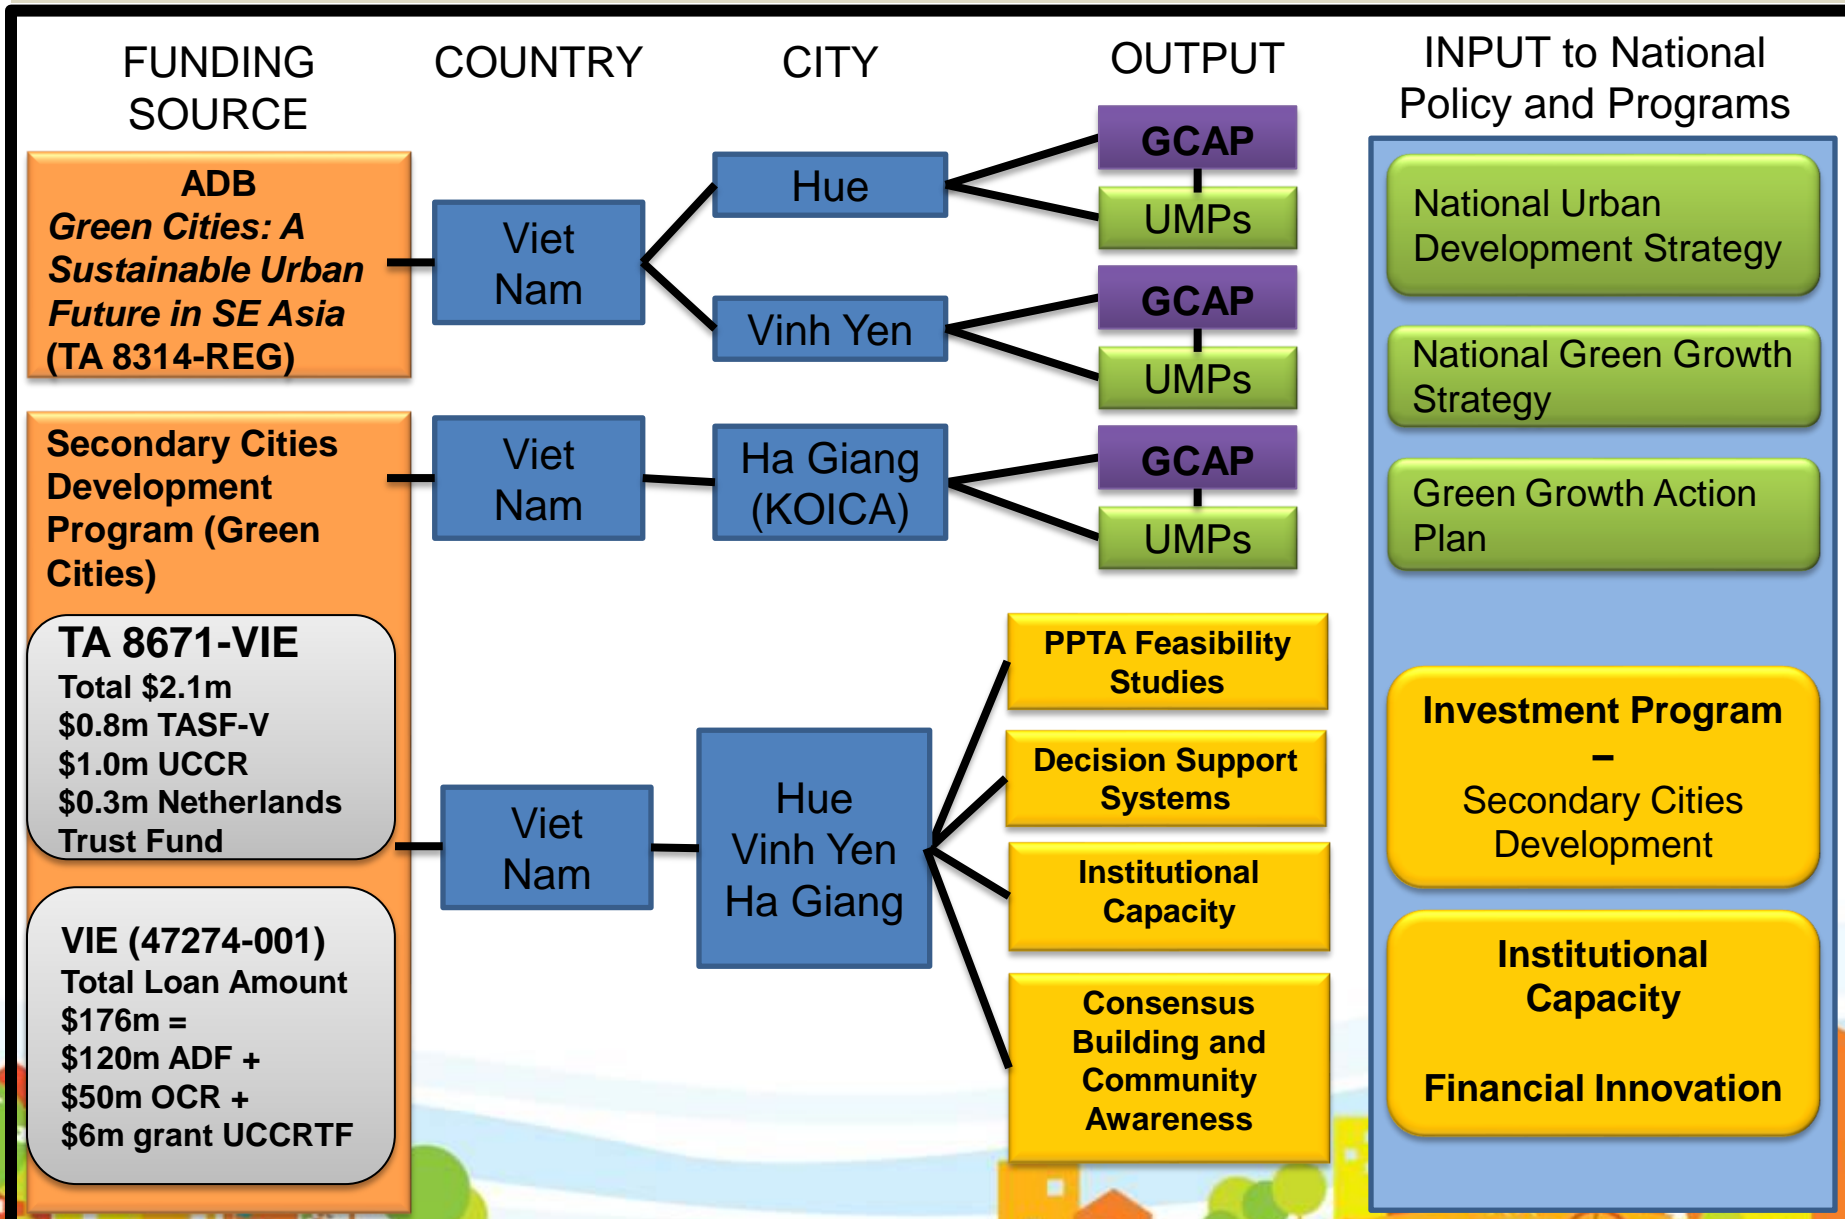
FUNDING SOURCE

COUNTRY

CITY

OUTPUT

INPUT to National Policy and Programs

ADB
*Green Cities: A Sustainable Urban Future in SE Asia*
(TA 8314-REG)

Viet Nam

Hue

GCAP

UMPs

Vinh Yen

GCAP

UMPs

Secondary Cities Development Program (Green Cities)

Viet Nam

Ha Giang (KOICA)

GCAP

UMPs

TA 8671-VIE
Total \$2.1m
\$0.8m TASF-V
\$1.0m UCCR
\$0.3m Netherlands Trust Fund

VIE (47274-001)
Total Loan Amount \$176m =
\$120m ADF +
\$50m OCR +
\$6m grant UCCRTF

Viet Nam

Hue
Vinh Yen
Ha Giang

PPTA Feasibility Studies

Decision Support Systems

Institutional Capacity

Consensus Building and Community Awareness

National Urban Development Strategy

National Green Growth Strategy

Green Growth Action Plan

Investment Program – Secondary Cities Development

Institutional Capacity

Financial Innovation